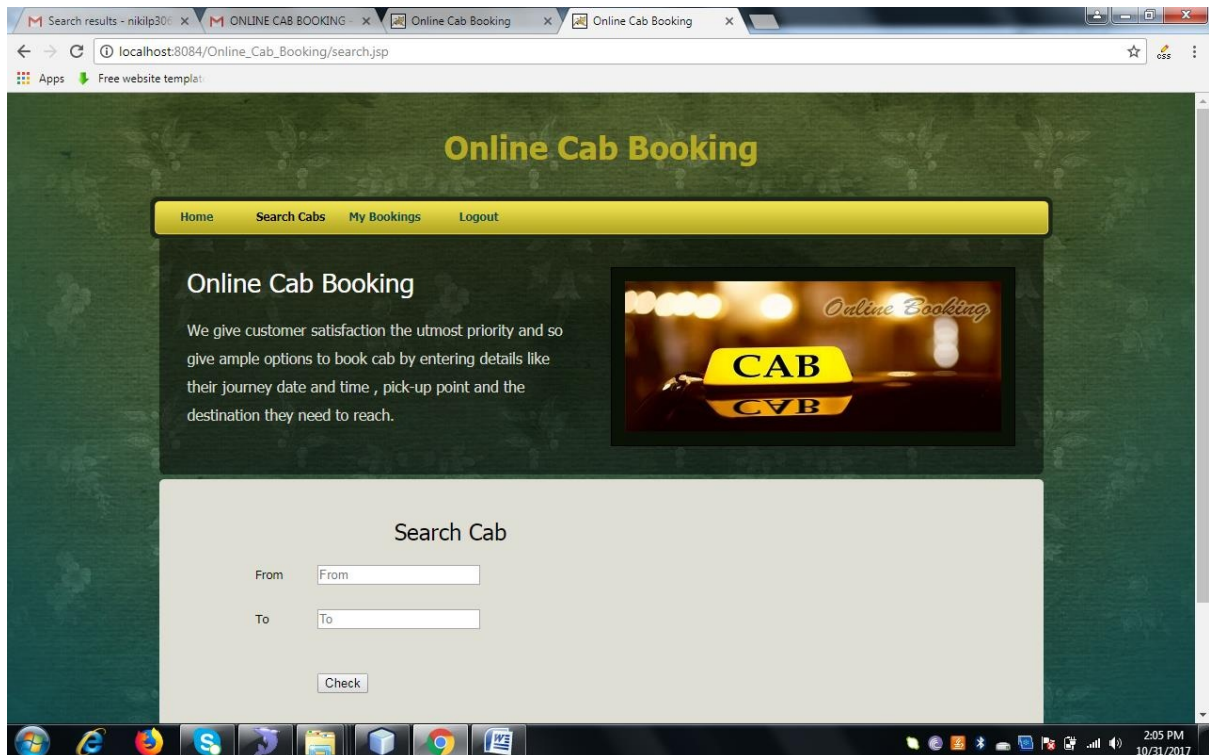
M Search results - nikilp30 ×
M ONLINE CAB BOOKING ×
Online Cab Booking ×
Online Cab Booking ×

localhost:8084/Online_Cab_Booking/search.jsp

Apps
Free website templat

Online Cab Booking

Home
Search Cabs
My Bookings
Logout

Online Cab Booking

We give customer satisfaction the utmost priority and so give ample options to book cab by entering details like their journey date and time , pick-up point and the destination they need to reach.

Online Booking

CAB

CAB

Search Cab

From
From

To
To

Check

2:05 PM
10/31/2017